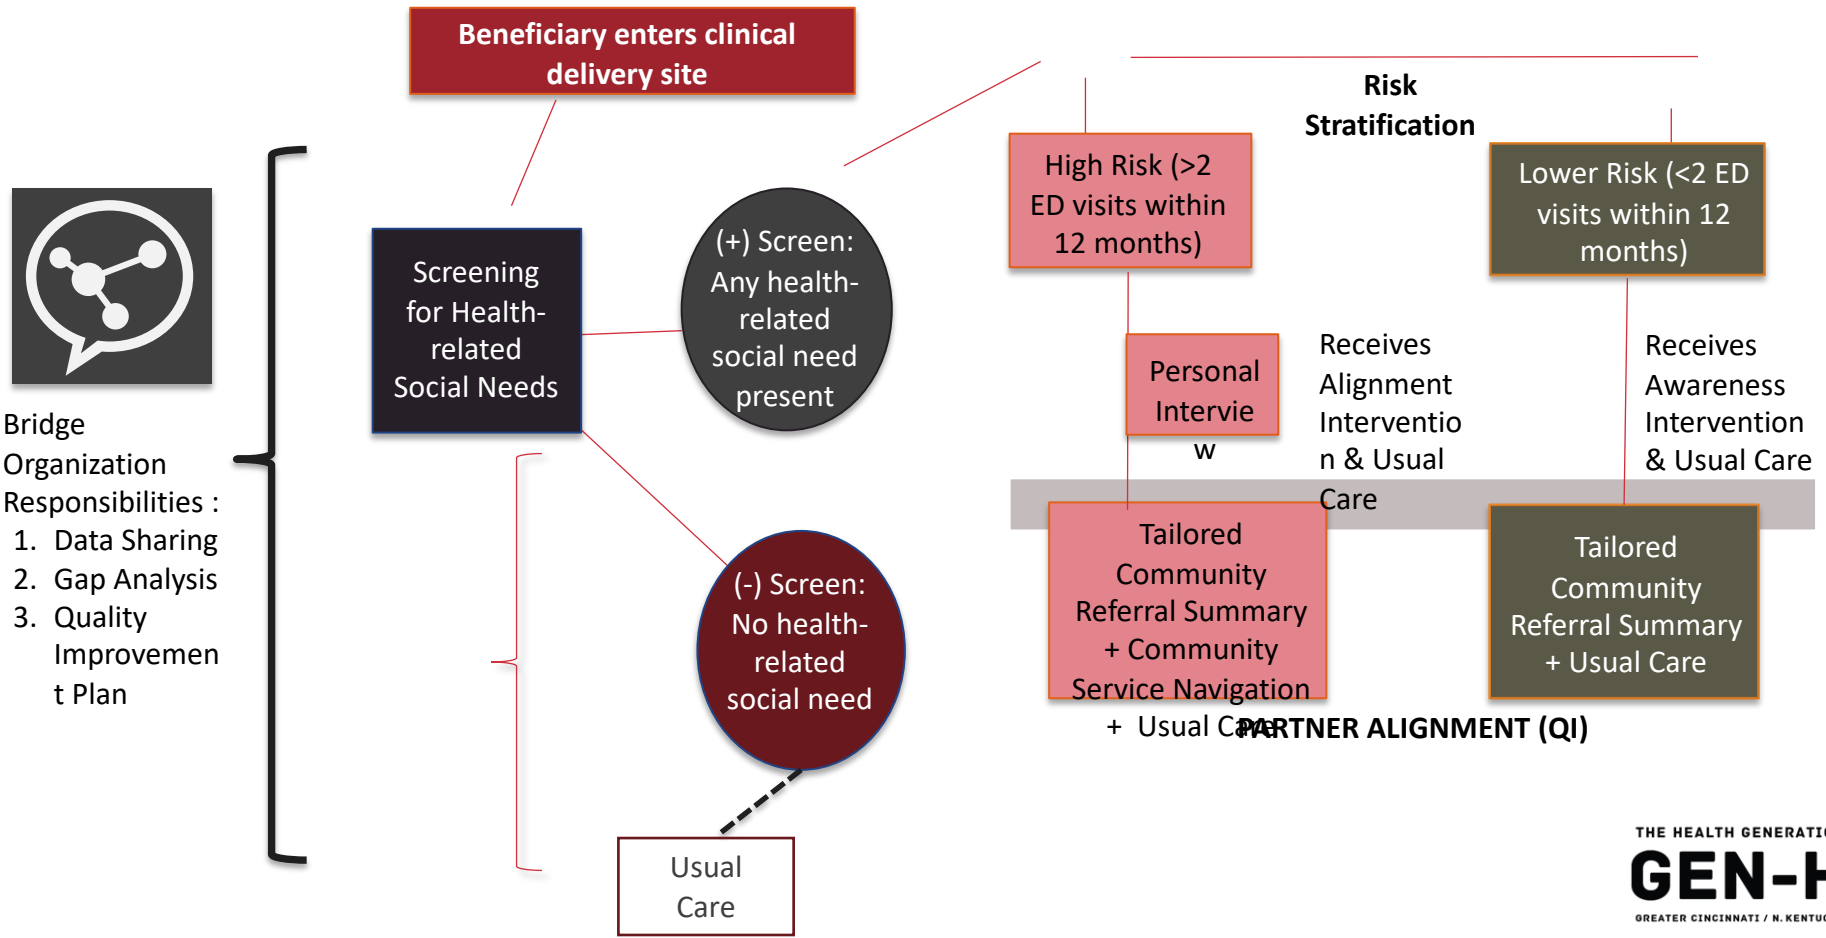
Beneficiary enters clinical delivery site

Bridge Organization Responsibilities :
1. Data Sharing
2. Gap Analysis
3. Quality Improvement Plan

Screening for Health-related Social Needs

(+) Screen: Any health-related social need present

(-) Screen: No health-related social need

Usual Care

Risk Stratification

High Risk (>2 ED visits within 12 months)

Lower Risk (<2 ED visits within 12 months)

Personal Interview

Receives Alignment Intervention & Usual Care

Receives Awareness Intervention & Usual Care

Tailored Community Referral Summary + Community Service Navigation + Usual Care

Tailored Community Referral Summary + Usual Care

PARTNER ALIGNMENT (QI)

THE HEALTH GENERATI
GEN-H
GREATER CINCINNATI / N. KENTU